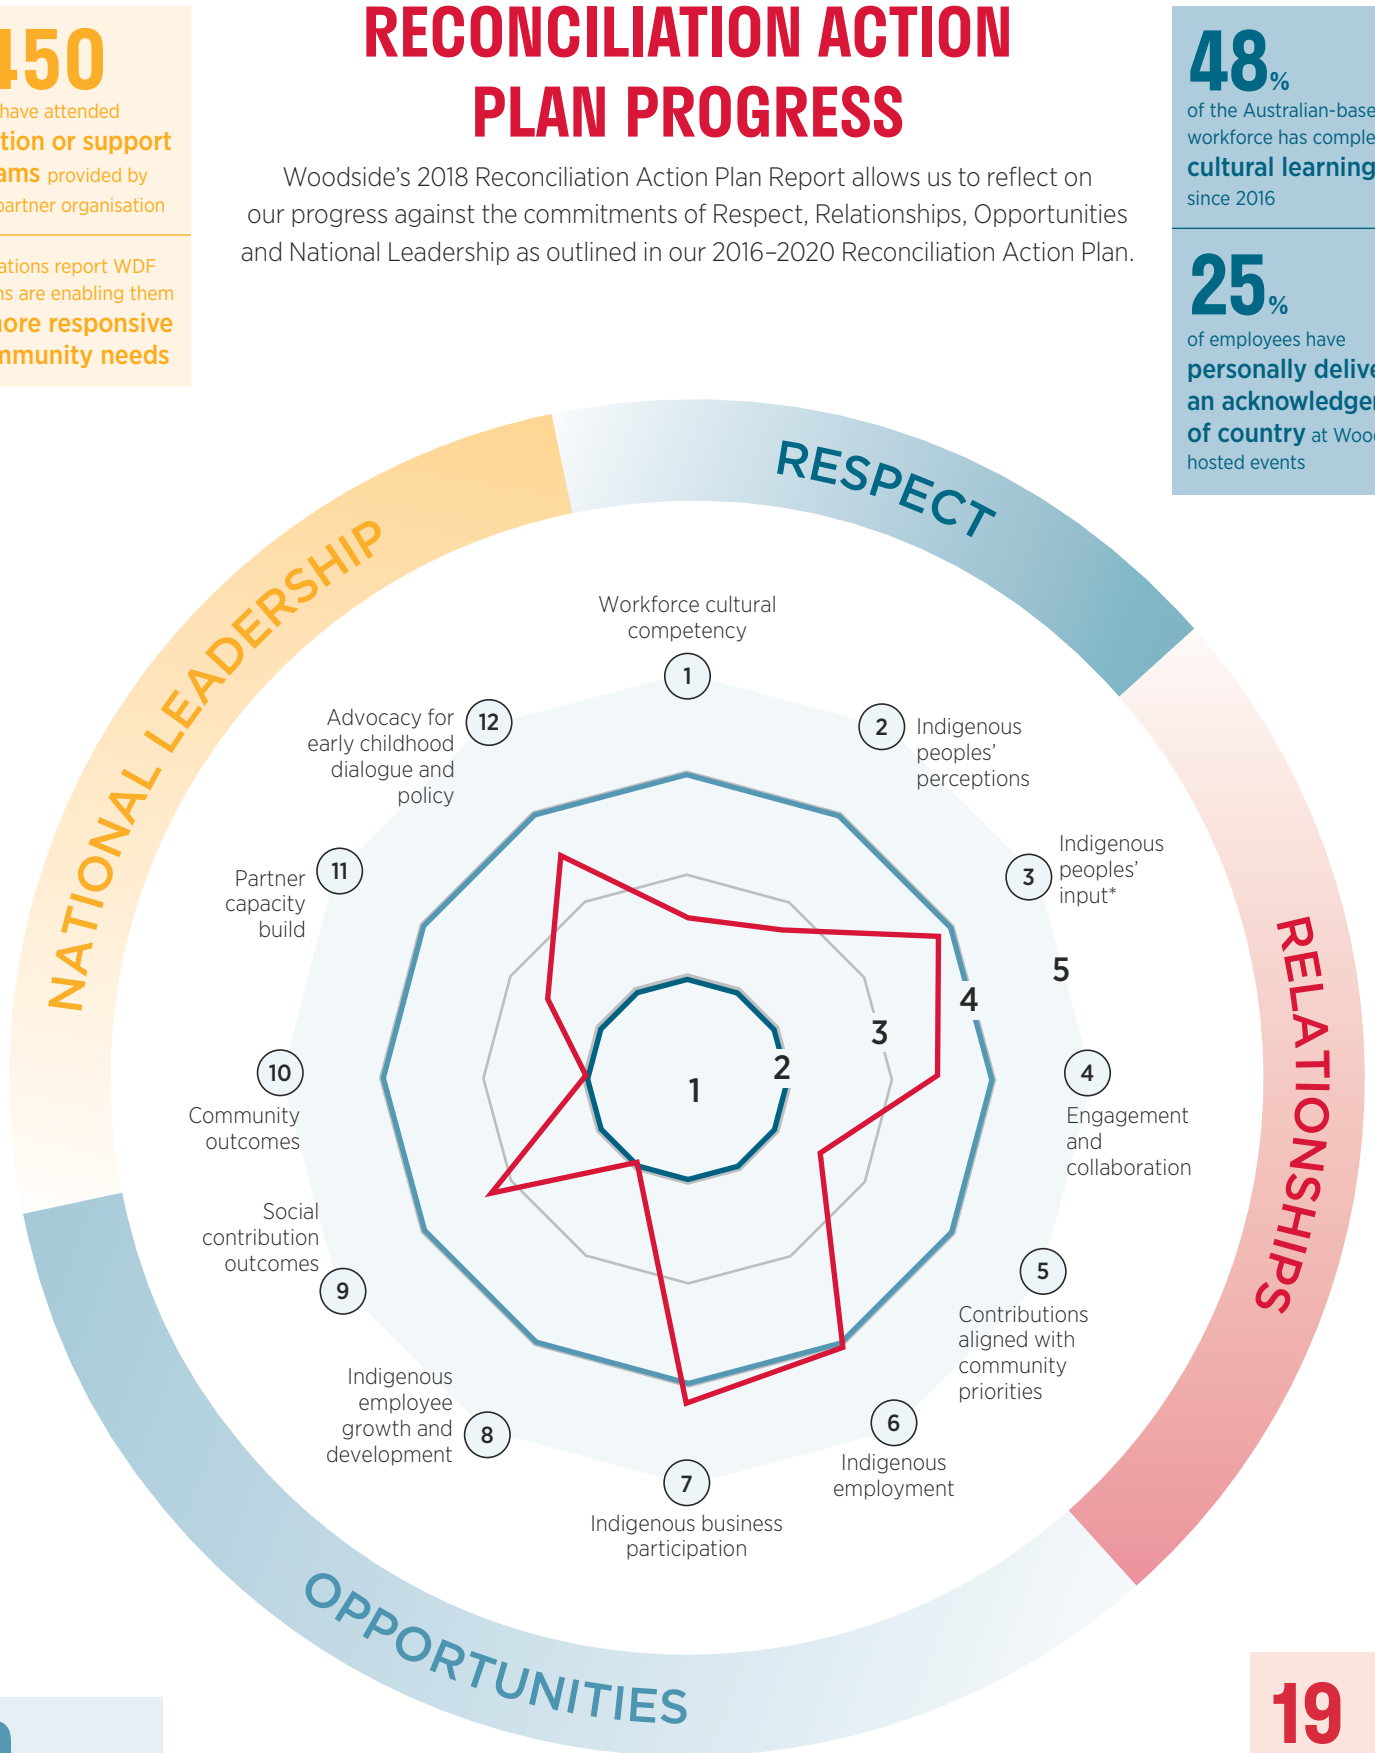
450
have attended
tion or support
ams provided by
partner organisation

ations report WDF
ns are enabling them
ore responsive
mmunity needs

RECONCILIATION ACTION PLAN PROGRESS

Woodside's 2018 Reconciliation Action Plan Report allows us to reflect on our progress against the commitments of Respect, Relationships, Opportunities and National Leadership as outlined in our 2016–2020 Reconciliation Action Plan.

48%
of the Australian-base
workforce has comple
cultural learning
since 2016

25%
of employees have
personally delive
an acknowledge
of country at Woo
hosted events

RESPECT
RELATIONSHIPS
OPPORTUNITIES
NATIONAL LEADERSHIP

1 Workforce cultural competency
2 Indigenous peoples' perceptions
3 Indigenous peoples' input*
4 Engagement and collaboration
5 Contributions aligned with community priorities
6 Indigenous employment
7 Indigenous business participation
8 Indigenous employee growth and development
9 Social contribution outcomes
10 Community outcomes
11 Partner capacity build
12 Advocacy for early childhood dialogue and policy

1
2
3
4
5

19